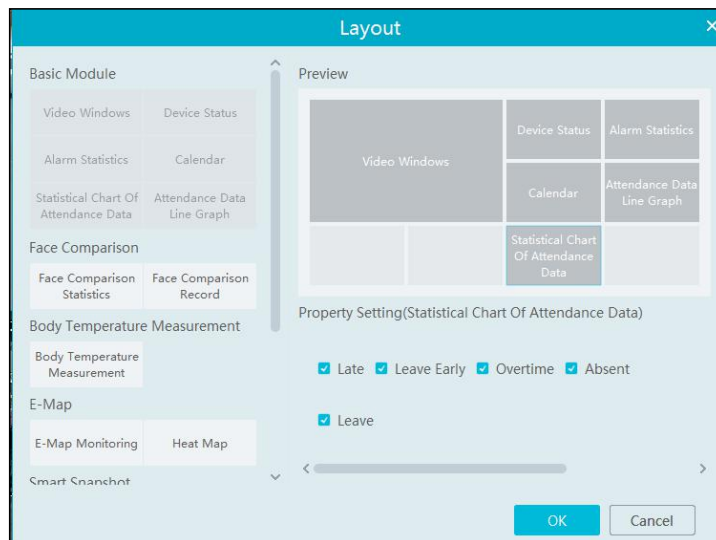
Layout

Basic Module

Video Windows
Device Status
Alarm Statistics
Calendar
Statistical Chart Of Attendance Data
Attendance Data Line Graph

Face Comparison

Face Comparison Statistics
Face Comparison Record

Body Temperature Measurement

Body Temperature Measurement

E-Map

E-Map Monitoring
Heat Map

Smart Snapshot

Preview

Video Windows
Device Status
Alarm Statistics
Calendar
Attendance Data Line Graph
Statistical Chart Of Attendance Data

Property Setting(Statistical Chart Of Attendance Data)

Late Leave Early Overtime Absent

Leave

OK
Cancel